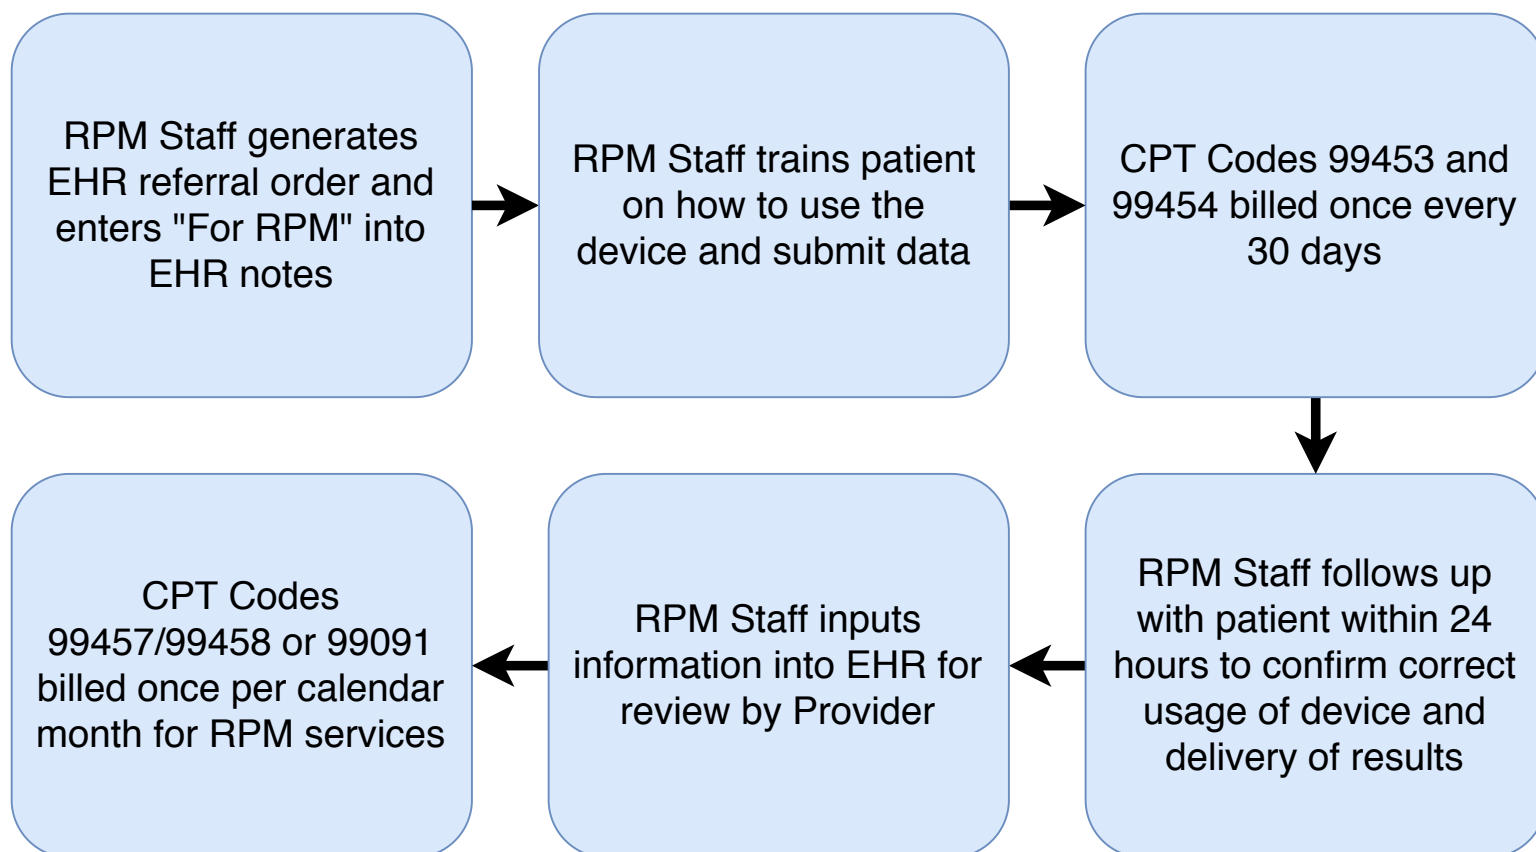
RPM Staff generates EHR referral order and enters "For RPM" into EHR notes

RPM Staff trains patient on how to use the device and submit data

CPT Codes 99453 and 99454 billed once every 30 days

RPM Staff follows up with patient within 24 hours to confirm correct usage of device and delivery of results

RPM Staff inputs information into EHR for review by Provider

CPT Codes 99457/99458 or 99091 billed once per calendar month for RPM services